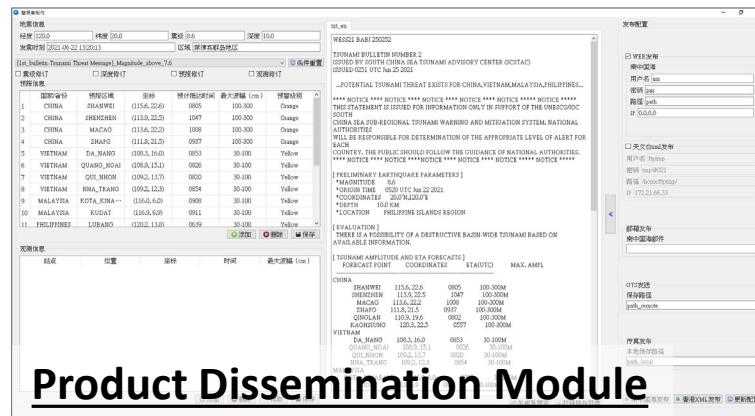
警报单制作

地震信息

经度 120.0 纬度 20.0 震级 8.6 深度 10.0

发震时间 2021-06-22 13:20:13 区域 菲律宾群岛地区

[1st_bulletin-Tsunami Threat Message]_Magnitude_above_7.6

□ 震级修订 □ 深度修订 □ 预报修订 □ 观测修订

预报信息

| | 国家/省份 | 预报区域 | 坐标 | 预计抵达时间 | 最大波幅（cm） | 预警级别 |
|---|---|---|---|---|---|---|
| 1 | CHINA | SHANWEI | (115.6, 22.6) | 0805 | 100-300 | Orange |
| 2 | CHINA | SHENZHEN | (113.9, 22.5) | 1047 | 100-300 | Orange |
| 3 | CHINA | MACAO | (113.6, 22.2) | 1008 | 100-300 | Orange |
| 4 | CHINA | ZHAPO | (111.8, 21.5) | 0937 | 100-300 | Orange |
| 5 | VIETNAM | DA_NANG | (108.3, 16.0) | 0853 | 30-100 | Yellow |
| 6 | VIETNAM | QUANG_NGAI | (108.9, 15.1) | 0826 | 30-100 | Yellow |
| 7 | VIETNAM | QUI_NHON | (109.2, 13.7) | 0820 | 30-100 | Yellow |
| 8 | VIETNAM | NHA_TRANG | (109.2, 12.3) | 0854 | 30-100 | Yellow |
| 9 | MALAYSIA | KOTA_KINA... | (116.0, 6.0) | 0908 | 30-100 | Yellow |
| 10 | MALAYSIA | KUDAT | (116.9, 6.9) | 0911 | 30-100 | Yellow |
| 11 | PHILIPPINES | LUBANG | (120.2, 13.0) | 0639 | 30-100 | Yellow |

添加 删除 保存

观测信息

| 站点 | 位置 | 坐标 | 时间 | 最大波幅（cm） |
|---|---|---|---|---|

1st_en

WESS21 BABJ 250252

TSUNAMI BULLETIN NUMBER 2
ISSUED BY SOUTH CHINA SEA TSUNAMI ADVISORY CENTER (SCSTAC)
ISSUED 0251 UTC Jun 25 2021

...POTENTIAL TSUNAMI THREAT EXISTS FOR CHINA,VIETNAM,MALAYSIA,PHILIPPINES...

**** NOTICE **** NOTICE **** NOTICE **** NOTICE **** NOTICE ***** NOTICE *****
THIS STATEMENT IS ISSUED FOR INFORMATION ONLY IN SUPPORT OF THE UNESCO/IOC SOUTH CHINA SEA SUB-REGIONAL TSUNAMI WARNING AND MITIGATION SYSTEM. NATIONAL AUTHORITIES WILL BE RESPONSIBLE FOR DETERMINATION OF THE APPROPRIATE LEVEL OF ALERT FOR EACH COUNTRY. THE PUBLIC SHOULD FOLLOW THE GUIDANCE OF NATIONAL AUTHORITIES.
**** NOTICE **** NOTICE ****NOTICE **** NOTICE **** NOTICE ***** NOTICE *****

[ PRELIMINARY EARTHQUAKE PARAMETERS ]
*MAGNITUDE 8.6
*ORIGIN TIME 0520 UTC Jun 22 2021
*COORDINATES 20.0°N,120.0°E
*DEPTH 10.0 KM
*LOCATION PHILIPPINE ISLANDS REGION

[ EVALUATION ]
THERE IS A POSSIBILITY OF A DESTRUCTIVE BASIN-WIDE TSUNAMI BASED ON AVAILABLE INFORMATION.

[ TSUNAMI AMPLITUDE AND ETA FORECASTS ]
FORECAST POINT COORDINATES ETA(UTC) MAX. AMPL

CHINA
SHANWEI 115.6, 22.6 0805 100-300M
SHENZHEN 113.9, 22.5 1047 100-300M
MACAO 113.6, 22.2 1008 100-300M
ZHAPO 111.8, 21.5 0937 100-300M
QINGLAN 110.9, 19.6 0802 100-300M
KAOHSIUNG 120.3, 22.5 0557 100-300M
VIETNAM
DA_NANG 108.3, 16.0 0853 30-100M
QUANG_NGAI 108.9, 15.1 0826 30-100M
QUI_NHON 109.2, 13.7 0820 30-100M
NHA_TRANG 109.2, 12.3 0854 30-100M

发布配置

☑ WEB发布
南中国海
用户名 ss
密码 pas
路径 path
IP 0.0.0.0

□ 天文台ftp发布
用户名 ftptop
密码 top@021
路径 /home/ftptop/
IP 172.21.66.53

邮箱发布
南中国海邮件

GTS发送
保存路径
path_remote

传真发布
本地保存路径
path_local

Product Dissemination Module

发布XML发布 更新配置